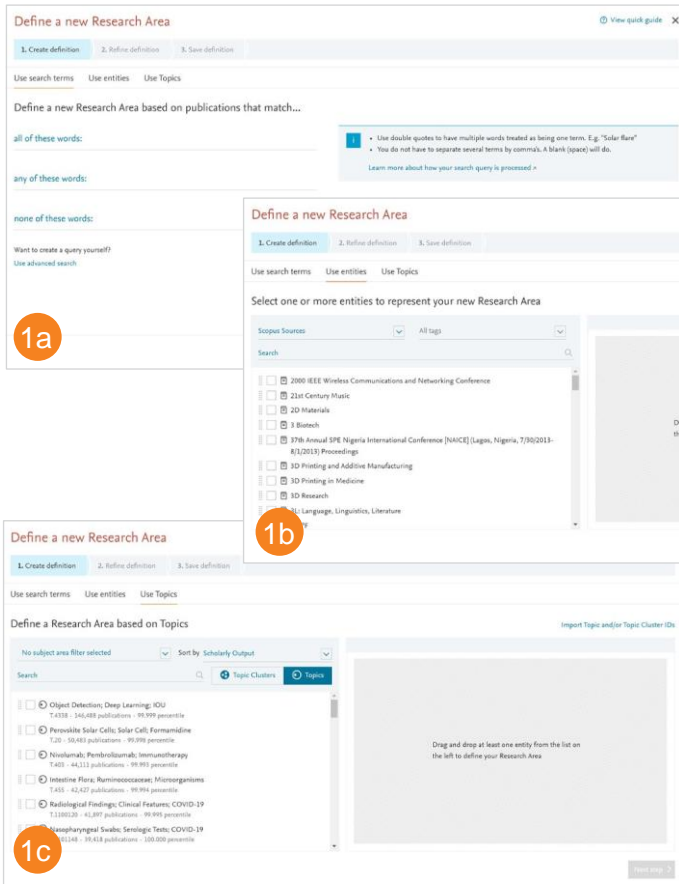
Define a new Research Area

View quick guide

1. Create definition 2. Refine definition 3. Save definition

Use search terms Use entities Use Topics

Define a new Research Area based on publications that match...

all of these words:

any of these words:

none of these words:

Want to create a query yourself?
Use advanced search

• Use double quotes to have multiple words treated as being one term. E.g. "Solar flare"
• You do not have to separate several terms by comma's. A blank (space) will do.

Learn more about how your search query is processed >

1a

Define a new Research Area

1. Create definition 2. Refine definition 3. Save definition

Use search terms Use entities Use Topics

Select one or more entities to represent your new Research Area

Scopus Sources All tags

Search

2000 IEEE Wireless Communications and Networking Conference
21st Century Music
2D Materials
3 Biotech
37th Annual SPE Nigeria International Conference [NAICE] (Lagos, Nigeria, 7/30/2013-8/1/2013) Proceedings
3D Printing and Additive Manufacturing
3D Printing in Medicine
3D Research
3L: Language, Linguistics, Literature

1b

Define a new Research Area

1. Create definition 2. Refine definition 3. Save definition

Use search terms Use entities Use Topics

Define a Research Area based on Topics

Import Topic and/or Topic Cluster IDs

No subject area filter selected Sort by Scholarly Output

Search Topic Clusters Topics

Object Detection; Deep Learning; IOU
T.4338 - 146,488 publications - 99.999 percentile
Perovskite Solar Cells; Solar Cell; Formamidine
T.20 - 50,483 publications - 99.998 percentile
Nivolumab; Pembrolizumab; Immunotherapy
T.403 - 44,111 publications - 99.993 percentile
Intestine Flora; Ruminococcaceae; Microorganisms
T.455 - 42,427 publications - 99.994 percentile
Radiological Findings; Clinical Features; COVID-19
T.1180120 - 41,897 publications - 99.995 percentile
Nasopharyngeal Swabs; Serologic Tests; COVID-19
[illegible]148 - 39,418 publications - 100.000 percentile

Drag and drop at least one entity from the list on the left to define your Research Area

Next step

1c